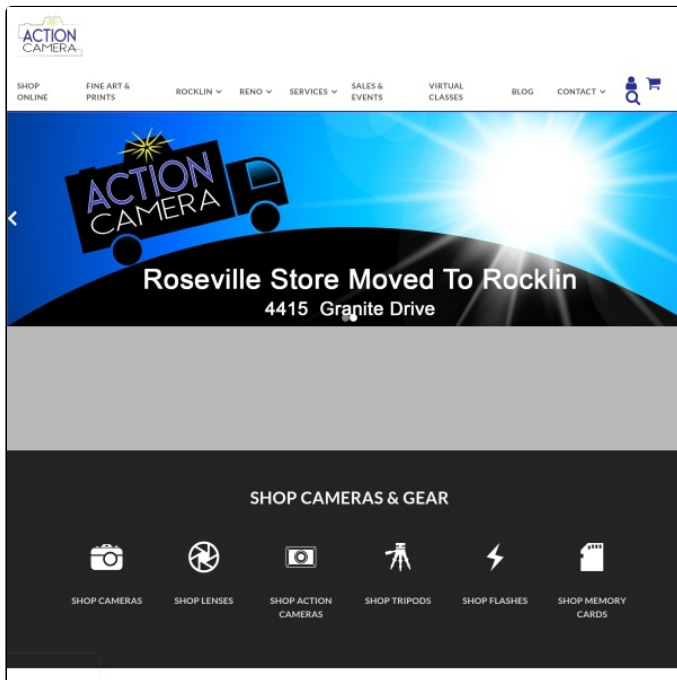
ACTION CAMERA

SHOP ONLINE
FINE ART & PRINTS
ROCKLIN
RENO
SERVICES
SALES & EVENTS
VIRTUAL CLASSES
BLOG
CONTACT

ACTION CAMERA

Roseville Store Moved To Rocklin
4415 Granite Drive

SHOP CAMERAS & GEAR

SHOP CAMERAS
SHOP LENSES
SHOP ACTION CAMERAS
SHOP TRIPODS
SHOP FLASHES
SHOP MEMORY CARDS